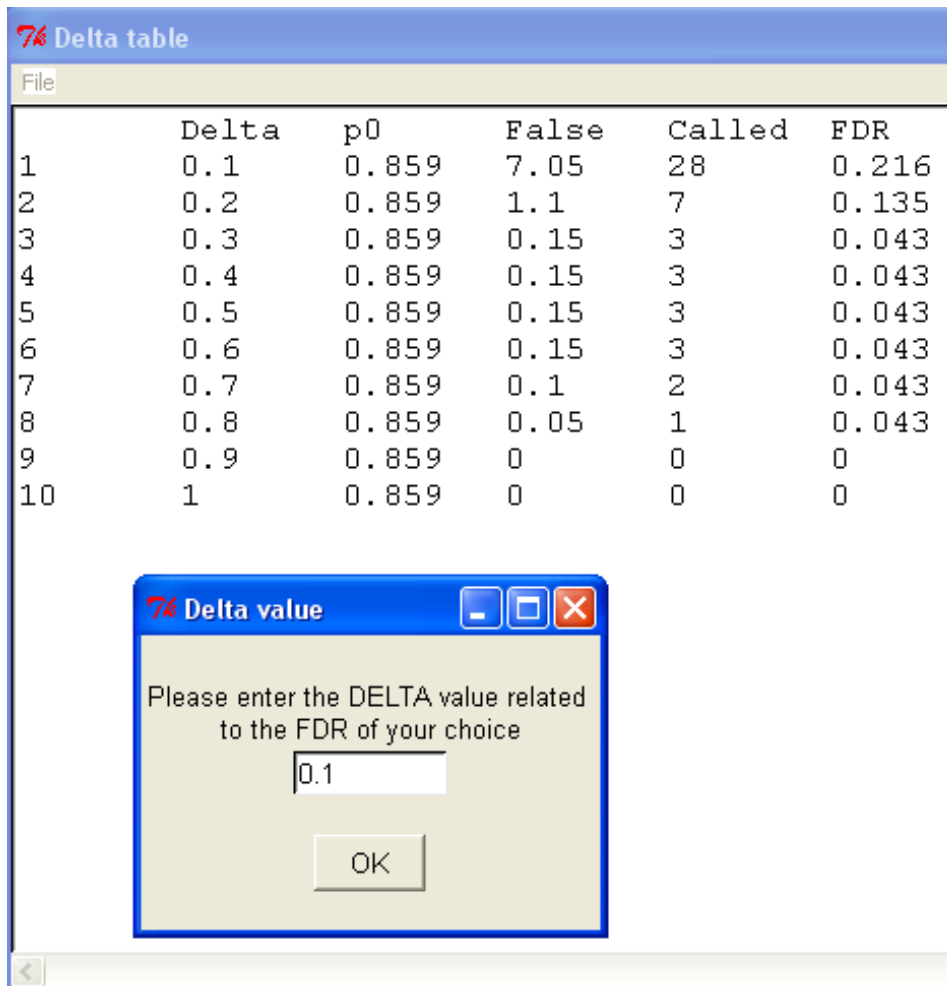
Delta table

File

|  | Delta | p0 | False | Called | FDR |
|---|---|---|---|---|---|
| 1 | 0.1 | 0.859 | 7.05 | 28 | 0.216 |
| 2 | 0.2 | 0.859 | 1.1 | 7 | 0.135 |
| 3 | 0.3 | 0.859 | 0.15 | 3 | 0.043 |
| 4 | 0.4 | 0.859 | 0.15 | 3 | 0.043 |
| 5 | 0.5 | 0.859 | 0.15 | 3 | 0.043 |
| 6 | 0.6 | 0.859 | 0.15 | 3 | 0.043 |
| 7 | 0.7 | 0.859 | 0.1 | 2 | 0.043 |
| 8 | 0.8 | 0.859 | 0.05 | 1 | 0.043 |
| 9 | 0.9 | 0.859 | 0 | 0 | 0 |
| 10 | 1 | 0.859 | 0 | 0 | 0 |

Delta value

Please enter the DELTA value related to the FDR of your choice

0.1

OK